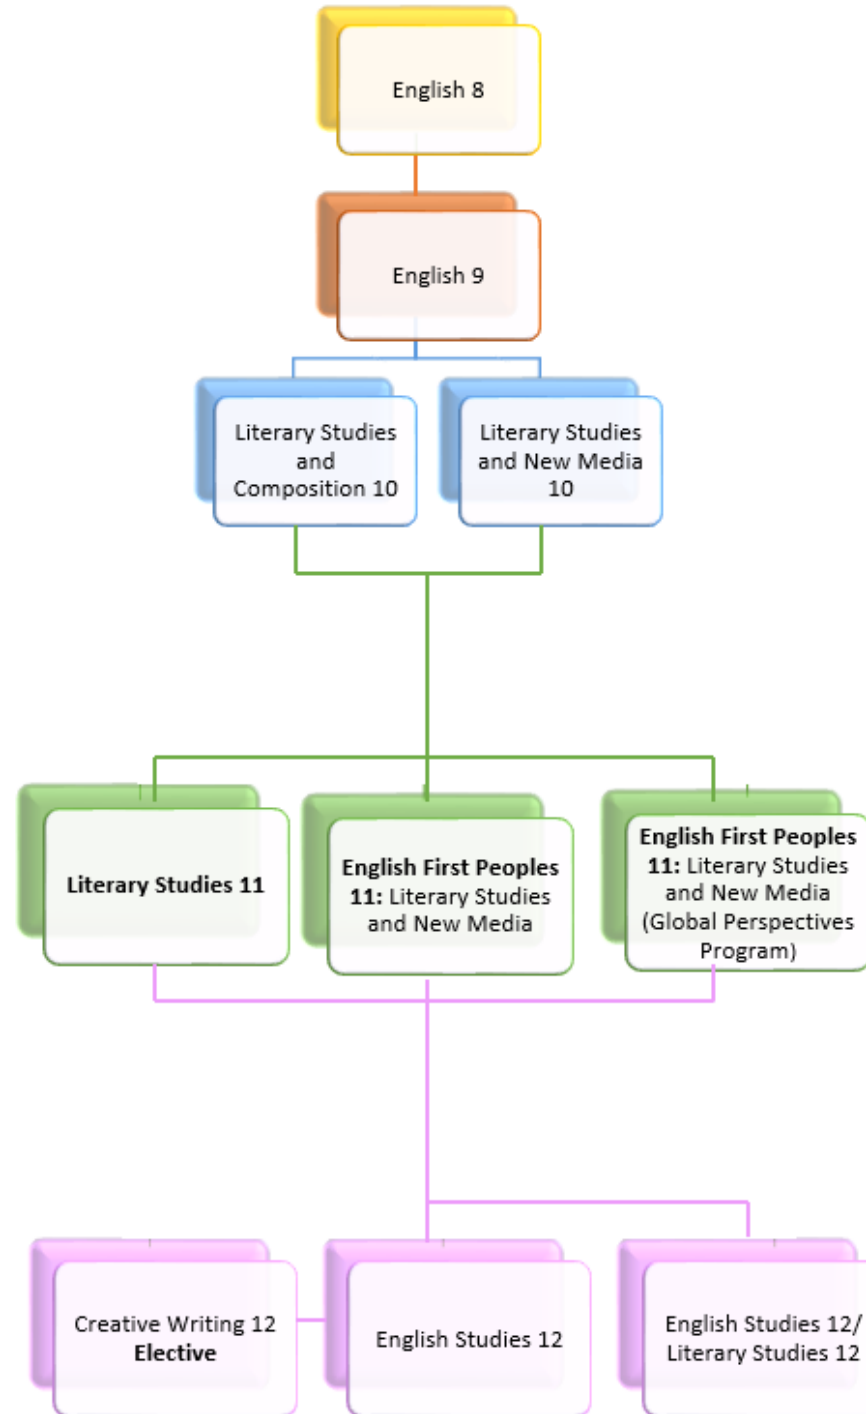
English 8

English 9

Literary Studies and Composition 10

Literary Studies and New Media 10

Literary Studies 11

English First Peoples 11: Literary Studies and New Media

English First Peoples 11: Literary Studies and New Media (Global Perspectives Program)

Creative Writing 12 Elective

English Studies 12

English Studies 12/ Literary Studies 12